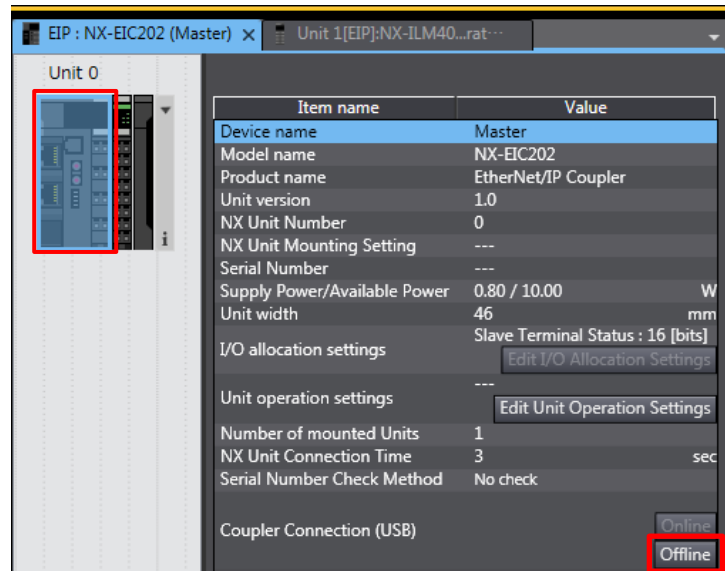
EIP : NX-EIC202 (Master) ✕ Unit 1[EIP]:NX-ILM40...rat···

Unit 0

i

| Item name | Value |
|---|---|
| Device name | Master |
| Model name | NX-EIC202 |
| Product name | EtherNet/IP Coupler |
| Unit version | 1.0 |
| NX Unit Number | 0 |
| NX Unit Mounting Setting | --- |
| Serial Number | --- |
| Supply Power/Available Power | 0.80 / 10.00 W |
| Unit width | 46 mm |
| I/O allocation settings | Slave Terminal Status : 16 [bits] Edit I/O Allocation Settings |
| Unit operation settings | --- Edit Unit Operation Settings |
| Number of mounted Units | 1 |
| NX Unit Connection Time | 3 sec |
| Serial Number Check Method | No check |
| Coupler Connection (USB) | Online Offline |